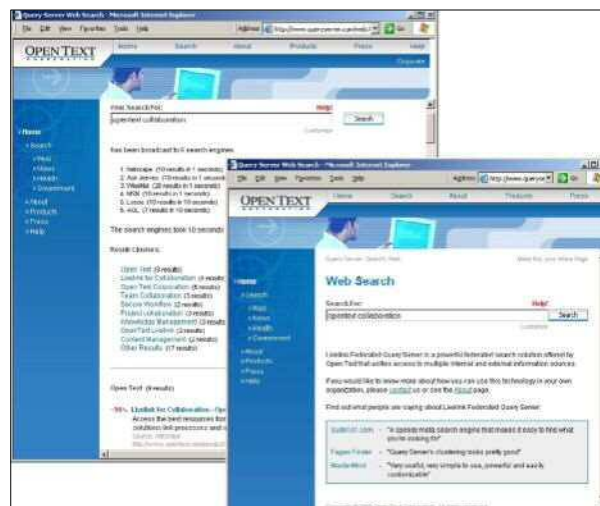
Query Server Web Search - Microsoft Internet Explorer

File Edit View Favorites Tools Help

Address http://www.queryserver.com/web

OPEN TEXT

Home Search About Products Press Help

Corporate

Your Search For:

opentext collaboration

Help

Search

Customize

Has been broadcast to 6 search engines

1. Netscape (10 results in 1 seconds)
2. Ask Jeeves (10 results in 1 seconds)
3. WiseNut (20 results in 1 seconds)
4. MSN (10 results in 1 seconds)
5. Lycos (10 results in 10 seconds)
6. AOL (7 results in 10 seconds)

The search engines took 10 seconds

Result Clusters:

Open Text (9 results)
Livelink for Collaboration (4 results)
Open Text Corporation (6 results)
Team Collaboration (3 results)
Secure Workflow (2 results)
Project collaboration (2 results)
Knowledge Management (2 results)
SmartText Livelink (2 results)
Content Management (2 results)
Other Results (17 results)

Home
Search
Web
News
Health
Government
About
Products
Press
Help

Open Text (9 results)

-95% Livelink for Collaboration - Op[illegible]
Access the best resources for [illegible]
solution link processes and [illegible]
Source: WiseNut
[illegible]

Query Server Web Search - Microsoft Internet Explorer

File Edit View Favorites Tools Help

Address http://www.queryse

OPEN TEXT

Home Search About Products Press

Query Server: Search: Web

Make this your Home Page

Web Search

Search For:

Help

opentext collaboration

Search

Customize

Home
Search
Web
News
Health
Government
About
Products
Press
Help

Livelink Federated Query Server is a powerful federated search solution offered by Open Text that allows access to multiple internal and external information sources.

If you would like to know more about how you can use this technology in your own organization, please contact us or see the About page.

Find out what people are saying about Livelink Federated Query Server:

SearchIt.com - "A splendid meta search engine that makes it easy to find what you're looking for"

Pagan Finder - "Query Server's clustering looks pretty good"

MasterMind - "Very useful, very simple to use, powerful and easily customizable"